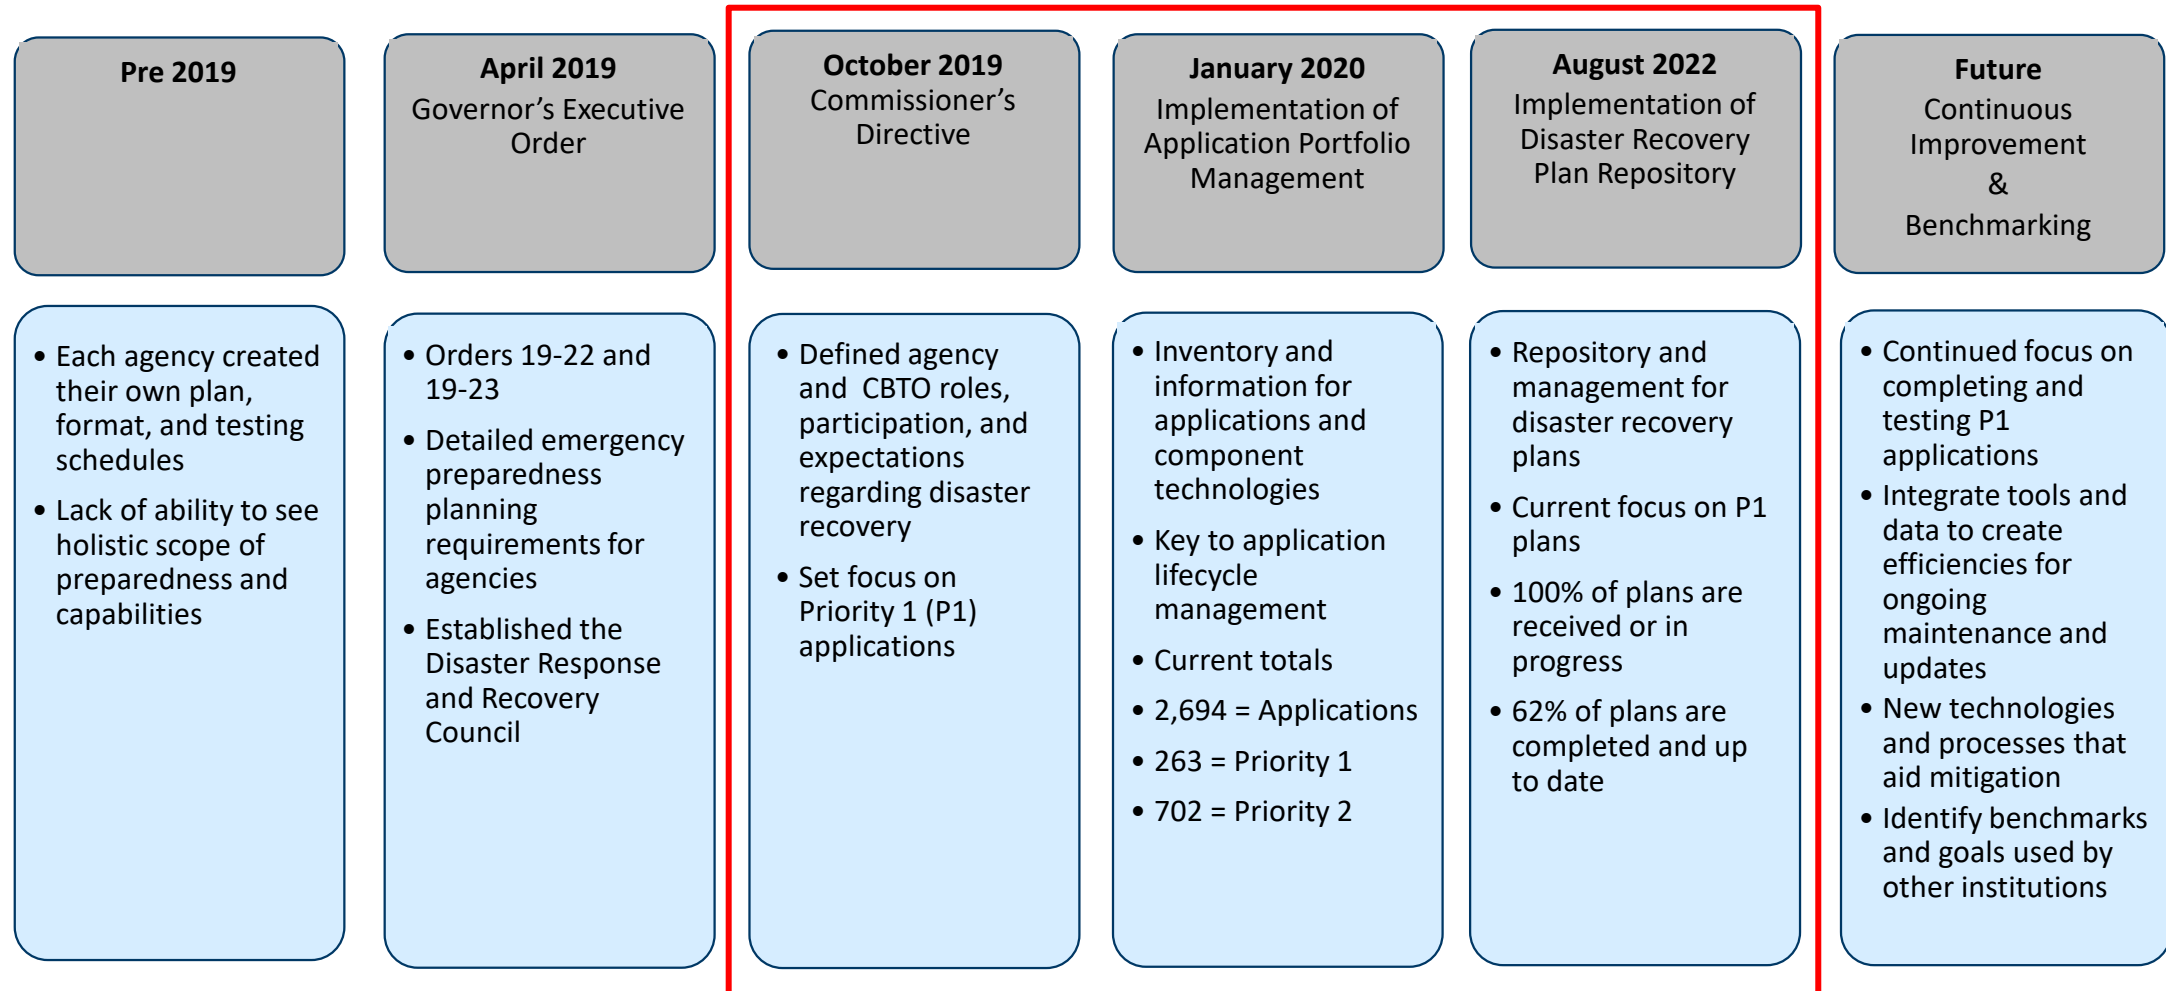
**Pre 2019**

- Each agency created their own plan, format, and testing schedules
- Lack of ability to see holistic scope of preparedness and capabilities

**April 2019**
Governor's Executive Order

- Orders 19-22 and 19-23
- Detailed emergency preparedness planning requirements for agencies
- Established the Disaster Response and Recovery Council

**October 2019**
Commissioner's Directive

- Defined agency and CBTO roles, participation, and expectations regarding disaster recovery
- Set focus on Priority 1 (P1) applications

**January 2020**
Implementation of Application Portfolio Management

- Inventory and information for applications and component technologies
- Key to application lifecycle management
- Current totals
- 2,694 = Applications
- 263 = Priority 1
- 702 = Priority 2

**August 2022**
Implementation of Disaster Recovery Plan Repository

- Repository and management for disaster recovery plans
- Current focus on P1 plans
- 100% of plans are received or in progress
- 62% of plans are completed and up to date

**Future**
Continuous Improvement
&
Benchmarking

- Continued focus on completing and testing P1 applications
- Integrate tools and data to create efficiencies for ongoing maintenance and updates
- New technologies and processes that aid mitigation
- Identify benchmarks and goals used by other institutions